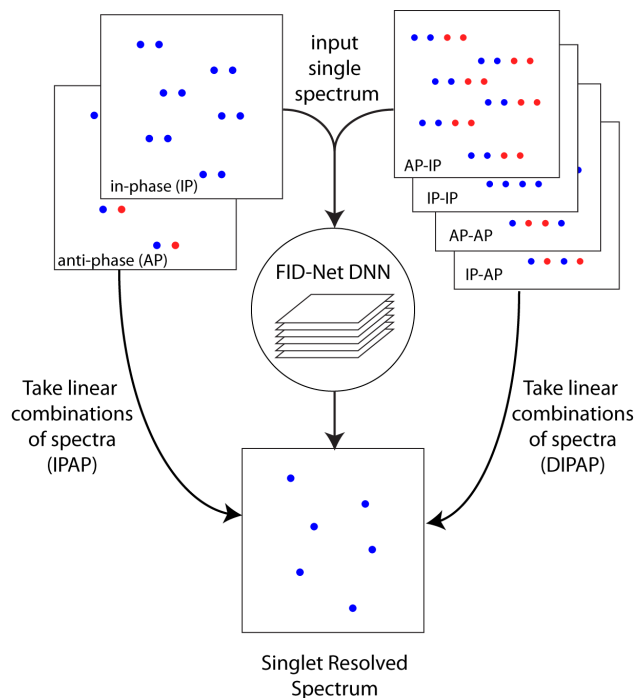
in-phase (IP)

anti-phase (AP)

input single spectrum

AP-IP

IP-IP

AP-AP

IP-AP

FID-Net DNN

Take linear combinations of spectra (IPAP)

Take linear combinations of spectra (DIPAP)

Singlet Resolved Spectrum